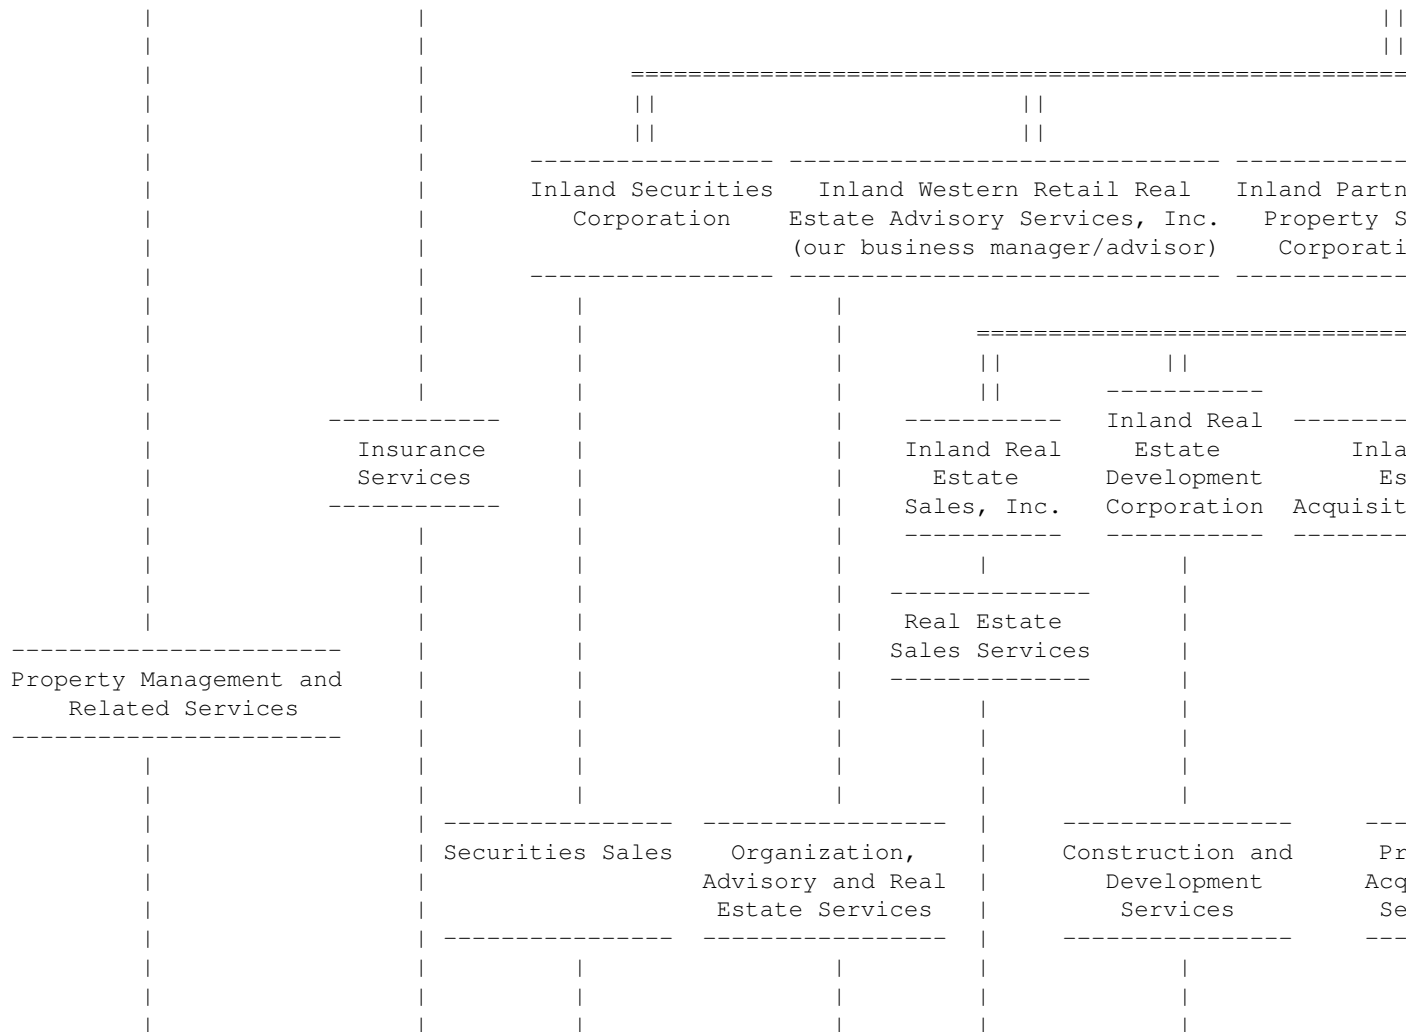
Inland Securities Corporation

Inland Western Retail Real Estate Advisory Services, Inc. (our business manager/advisor)

Inland Partn
Property S
Corporati

Insurance Services

Inland Real Estate Sales, Inc.

Inland Real Estate Development Corporation

Inla
Es
Acquisit

Real Estate Sales Services

Property Management and Related Services

Securities Sales

Organization, Advisory and Real Estate Services

Construction and Development Services

Pr
Acq
Se